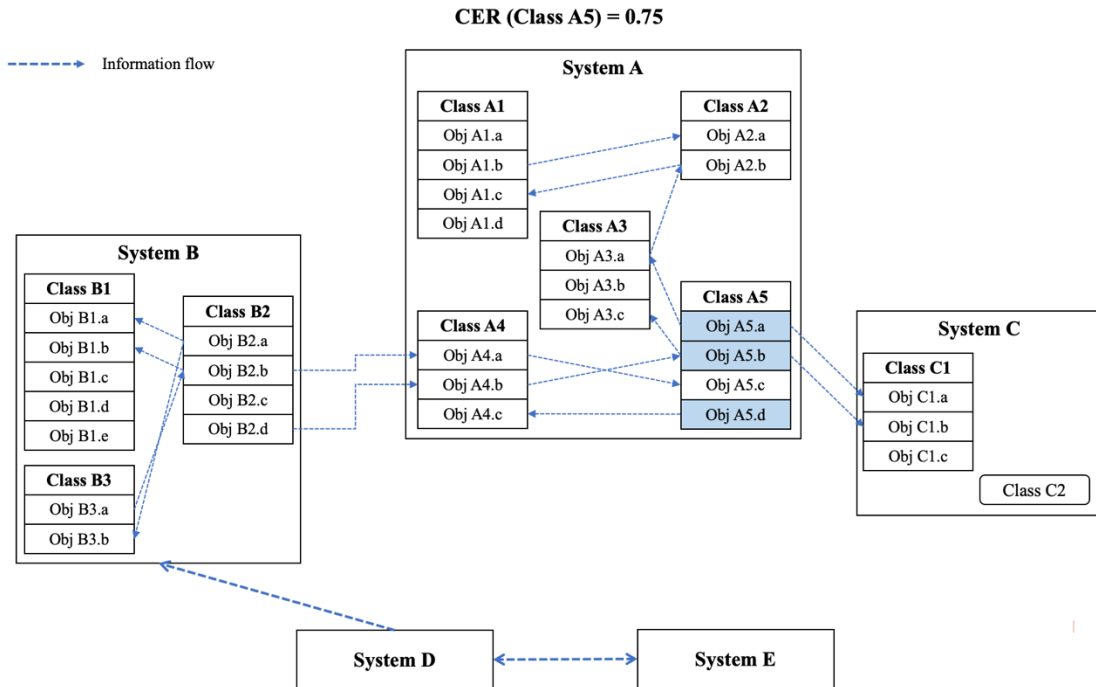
CER (Class A5) = 0.75

Information flow

System A

Class A1
Obj A1.a
Obj A1.b
Obj A1.c
Obj A1.d

Class A2
Obj A2.a
Obj A2.b

Class A3
Obj A3.a
Obj A3.b
Obj A3.c

Class A4
Obj A4.a
Obj A4.b
Obj A4.c

Class A5
Obj A5.a
Obj A5.b
Obj A5.c
Obj A5.d

System B

Class B1
Obj B1.a
Obj B1.b
Obj B1.c
Obj B1.d
Obj B1.e

Class B2
Obj B2.a
Obj B2.b
Obj B2.c
Obj B2.d

Class B3
Obj B3.a
Obj B3.b

System C

Class C1
Obj C1.a
Obj C1.b
Obj C1.c

Class C2

System D

System E